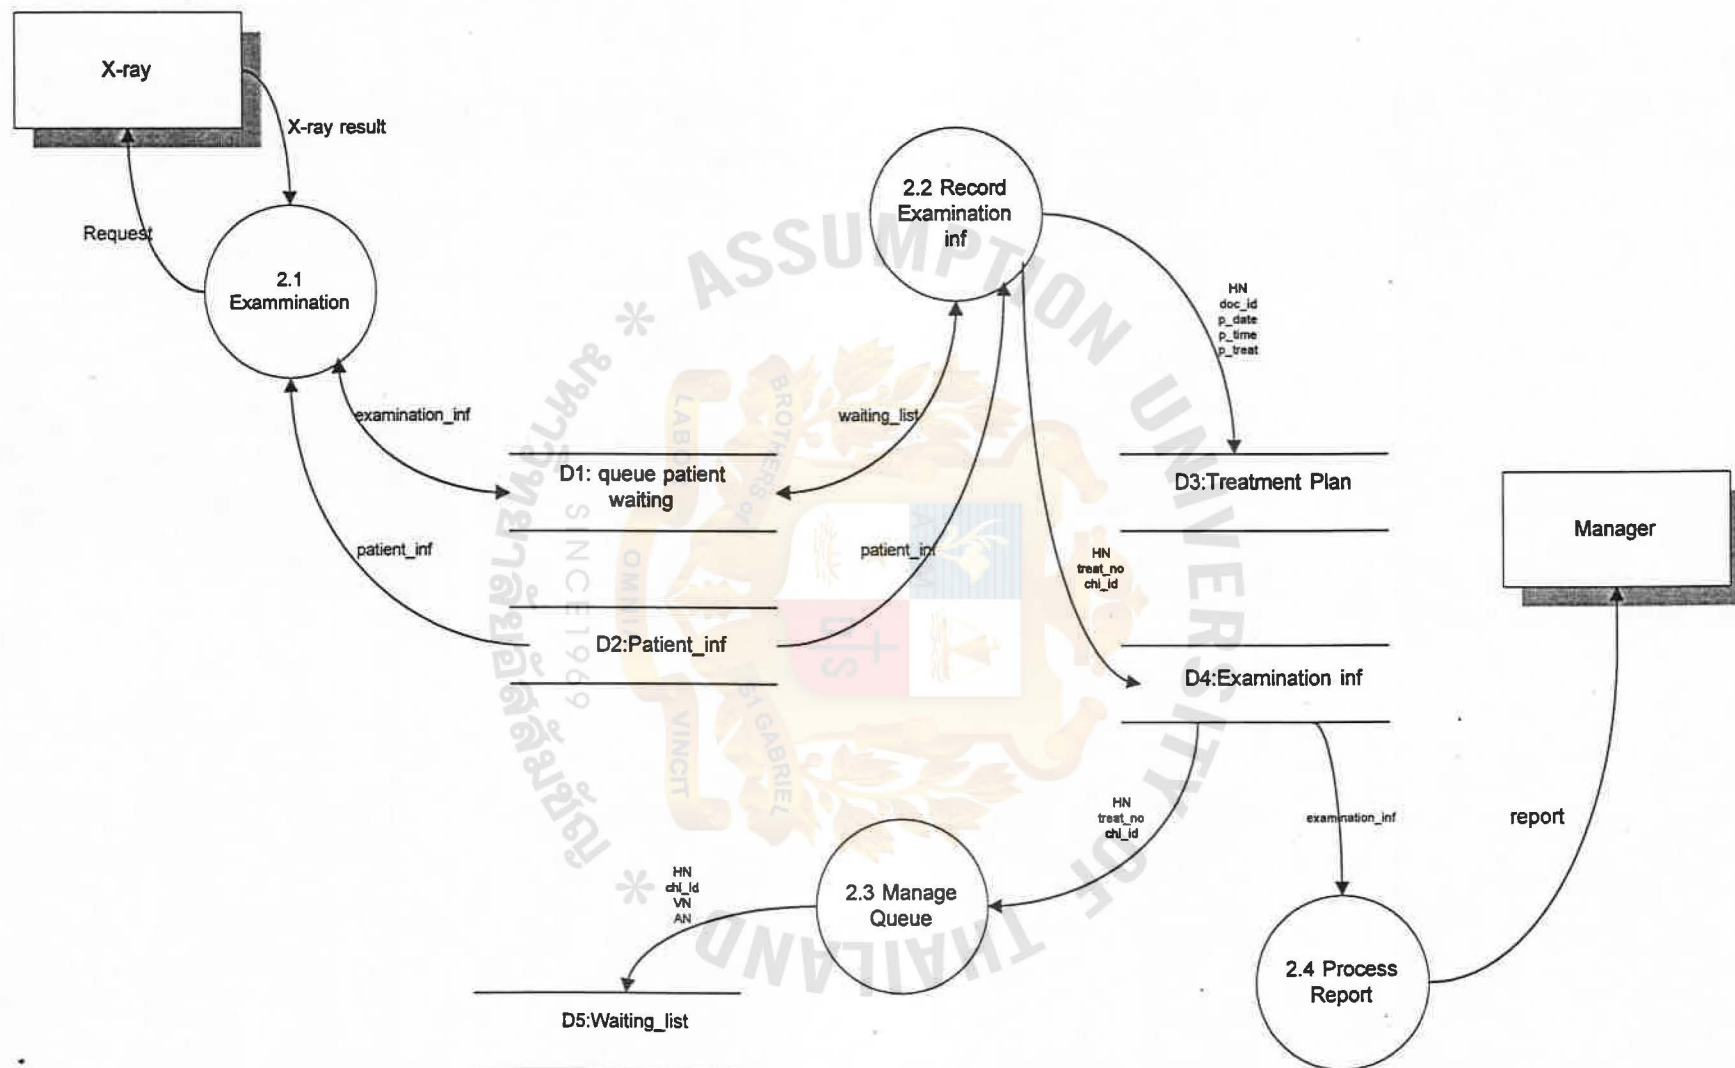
X-ray

X-ray result

Request

2.1 Exammination

2.2 Record Examination inf

HN
doc_id
p_date
p_time
p_treat

ASSUMPTION UNIVERSITY OF THAILAND

examination_inf

waiting_list

D1: queue patient waiting

D3:Treatment Plan

Manager

patient_inf

patient_inf

HN
treat_no
chi_id

D2:Patient_inf

D4:Examination inf

HN
treat_no
chi_id

examination_inf

report

HN
chi_id
VN
AN

2.3 Manage Queue

2.4 Process Report

D5:Waiting_list

BROTHERS OF ST GABRIEL
LABOR OMNIA VINCIT
SINCE 1969